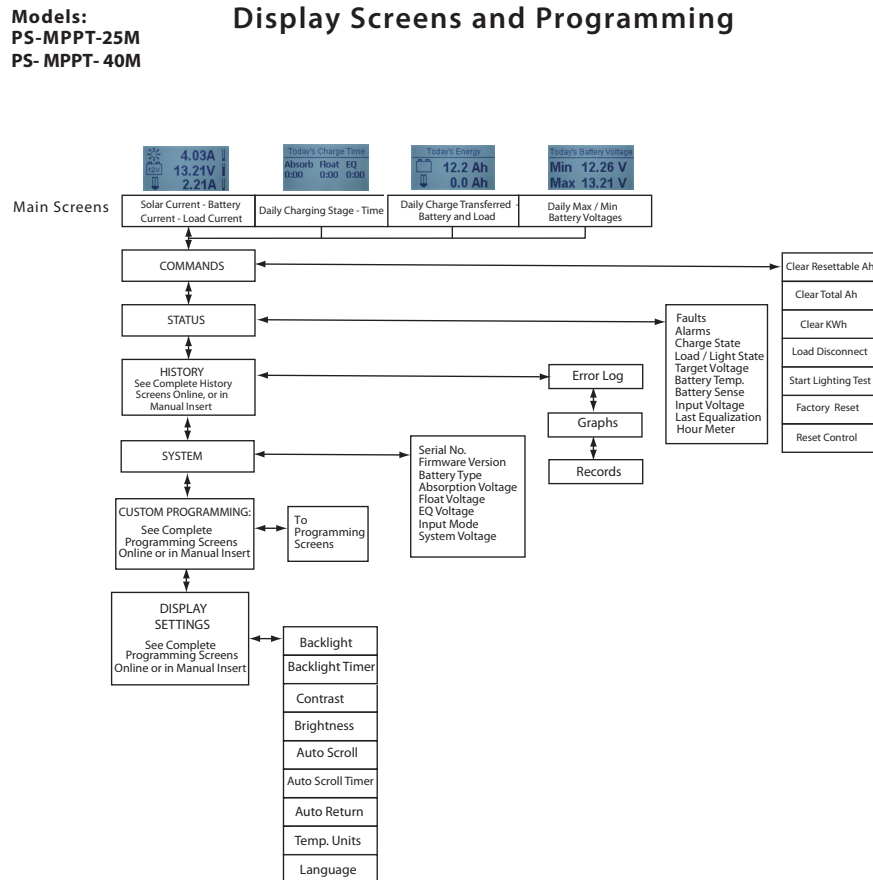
Models:
PS-MPPT-25M
PS- MPPT- 40M

Display Screens and Programming

4.03A
12V 13.21V
2.21A

Today's Charge Time
Absorb Float EQ
0:00 0:00 0:00

Today's Energy
12.2 Ah
0.0 Ah

Today's Battery Voltage
Min 12.26 V
Max 13.21 V

Main Screens

Solar Current - Battery Current - Load Current

Daily Charging Stage - Time

Daily Charge Transferred - Battery and Load

Daily Max / Min Battery Voltages

COMMANDS

Clear Resettable Ah
Clear Total Ah
Clear KWh
Load Disconnect
Start Lighting Test
Factory Reset
Reset Control

STATUS

Faults
Alarms
Charge State
Load / Light State
Target Voltage
Battery Temp.
Battery Sense
Input Voltage
Last Equalization
Hour Meter

HISTORY
See Complete History Screens Online, or in Manual Insert

Error Log
Graphs
Records

SYSTEM

Serial No.
Firmware Version
Battery Type
Absorption Voltage
Float Voltage
EQ Voltage
Input Mode
System Voltage

CUSTOM PROGRAMMING:
See Complete Programming Screens Online or in Manual Insert

To Programming Screens

DISPLAY SETTINGS
See Complete Programming Screens Online or in Manual Insert

Backlight
Backlight Timer
Contrast
Brightness
Auto Scroll
Auto Scroll Timer
Auto Return
Temp. Units
Language